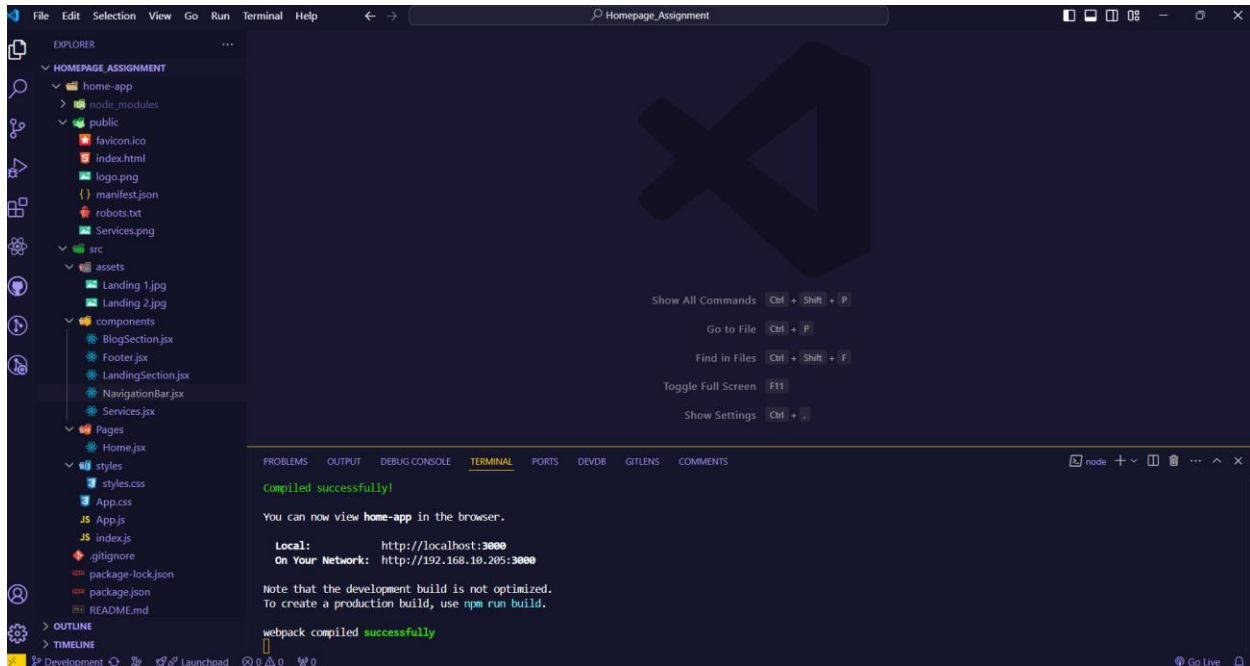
File Edit Selection View Go Run Terminal Help

Homepage_Assignment

EXPLORER ...

HOMEPAGE_ASSIGNMENT
home-app
node_modules
public
favicon.ico
index.html
logo.png
manifest.json
robots.txt
Services.png
src
assets
Landing 1.jpg
Landing 2.jpg
components
BlogSection.jsx
Footer.jsx
LandingSection.jsx
NavigationBar.jsx
Services.jsx
Pages
Home.jsx
styles
styles.css
App.css
App.js
index.js
.gitignore
package-lock.json
package.json
README.md
OUTLINE
TIMELINE

Show All Commands Ctrl + Shift + P
Go to File Ctrl + P
Find in Files Ctrl + Shift + F
Toggle Full Screen F11
Show Settings Ctrl + ,

PROBLEMS OUTPUT DEBUG CONSOLE TERMINAL PORTS DEVDB GITLENS COMMENTS

node

Compiled successfully!

You can now view home-app in the browser.

Local: http://localhost:3000
On Your Network: http://192.168.10.205:3000

Note that the development build is not optimized.
To create a production build, use npm run build.

webpack compiled successfully

Development Launchpad 0 0 0

Go Live